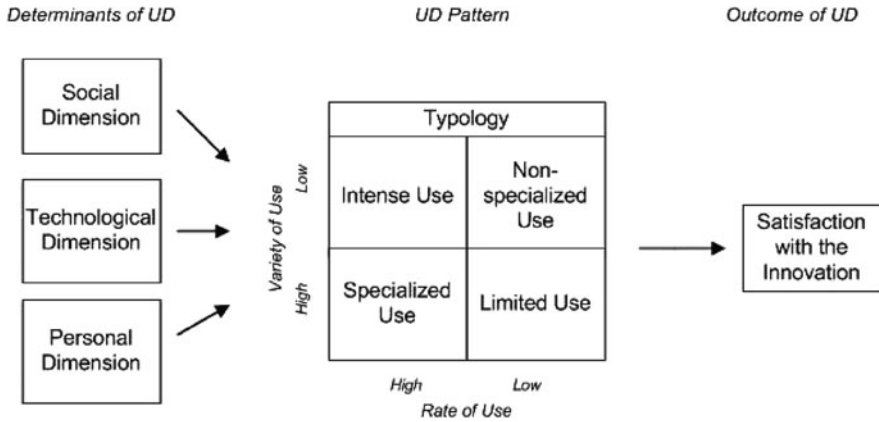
Determinants of UD

UD Pattern

Outcome of UD

Social Dimension

Technological Dimension

Personal Dimension

Typology

Variety of Use

Low

High

Intense Use

Non-specialized Use

Specialized Use

Limited Use

High

Low

Rate of Use

Satisfaction with the Innovation